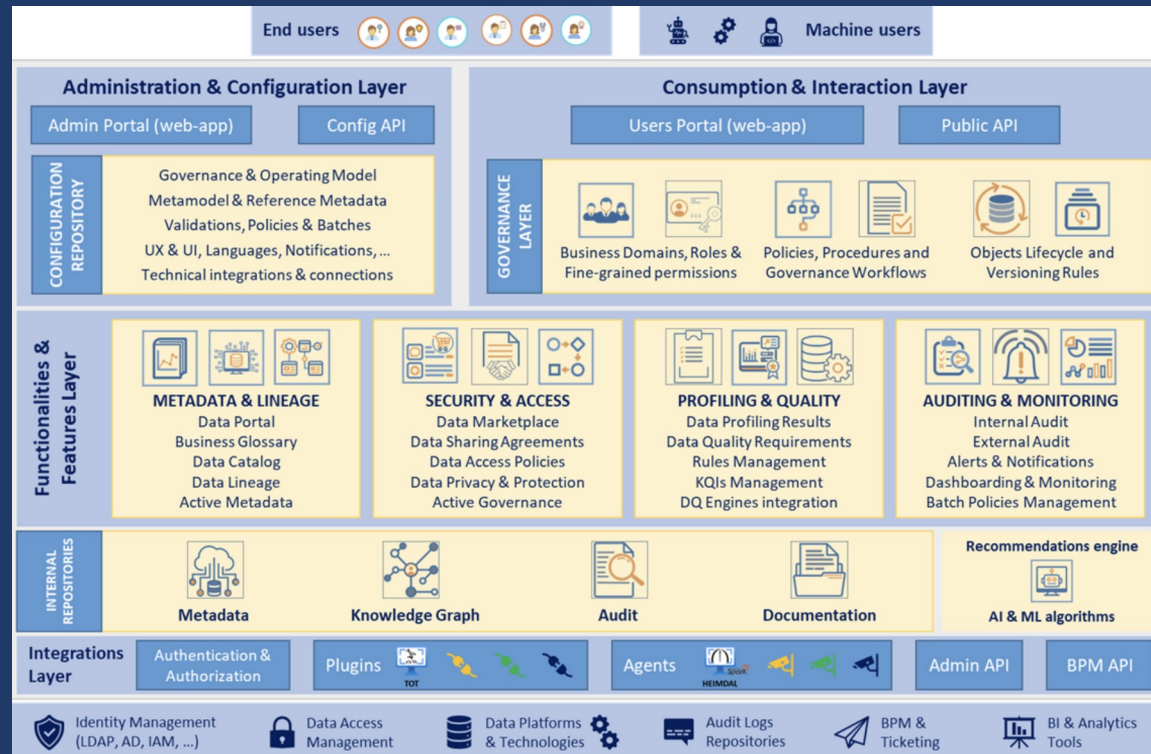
End users

Machine users

Administration & Configuration Layer

Admin Portal (web-app)

Config API

CONFIGURATION REPOSITORY

Governance & Operating Model
Metamodel & Reference Metadata
Validations, Policies & Batches
UX & UI, Languages, Notifications, ...
Technical integrations & connections

Consumption & Interaction Layer

Users Portal (web-app)

Public API

GOVERNANCE LAYER

Business Domains, Roles & Fine-grained permissions

Policies, Procedures and Governance Workflows

Objects Lifecycle and Versioning Rules

Functionalities & Features Layer

METADATA & LINEAGE
Data Portal
Business Glossary
Data Catalog
Data Lineage
Active Metadata

SECURITY & ACCESS
Data Marketplace
Data Sharing Agreements
Data Access Policies
Data Privacy & Protection
Active Governance

PROFILING & QUALITY
Data Profiling Results
Data Quality Requirements
Rules Management
KQIs Management
DQ Engines integration

AUDITING & MONITORING
Internal Audit
External Audit
Alerts & Notifications
Dashboarding & Monitoring
Batch Policies Management

INTERNAL REPOSITORIES

Metadata

Knowledge Graph

Audit

Documentation

Recommendations engine

AI & ML algorithms

Integrations Layer

Authentication & Authorization

Plugins

TOT

Agents

Spark

HEIMDAL

Admin API

BPM API

Identity Management (LDAP, AD, IAM, ...)

Data Access Management

Data Platforms & Technologies

Audit Logs Repositories

BPM & Ticketing

BI & Analytics Tools